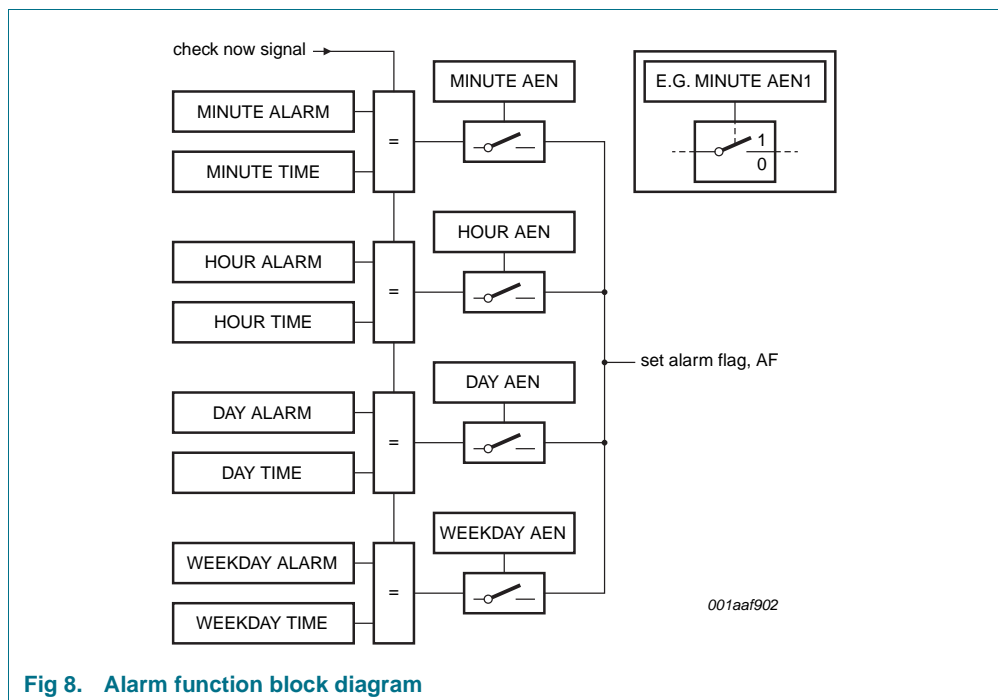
check now signal

MINUTE ALARM

MINUTE TIME

=

MINUTE AEN

E.G. MINUTE AEN1

1

0

HOUR ALARM

HOUR TIME

=

HOUR AEN

set alarm flag, AF

DAY ALARM

DAY TIME

=

DAY AEN

WEEKDAY ALARM

WEEKDAY TIME

=

WEEKDAY AEN

001aaf902

Fig 8. Alarm function block diagram